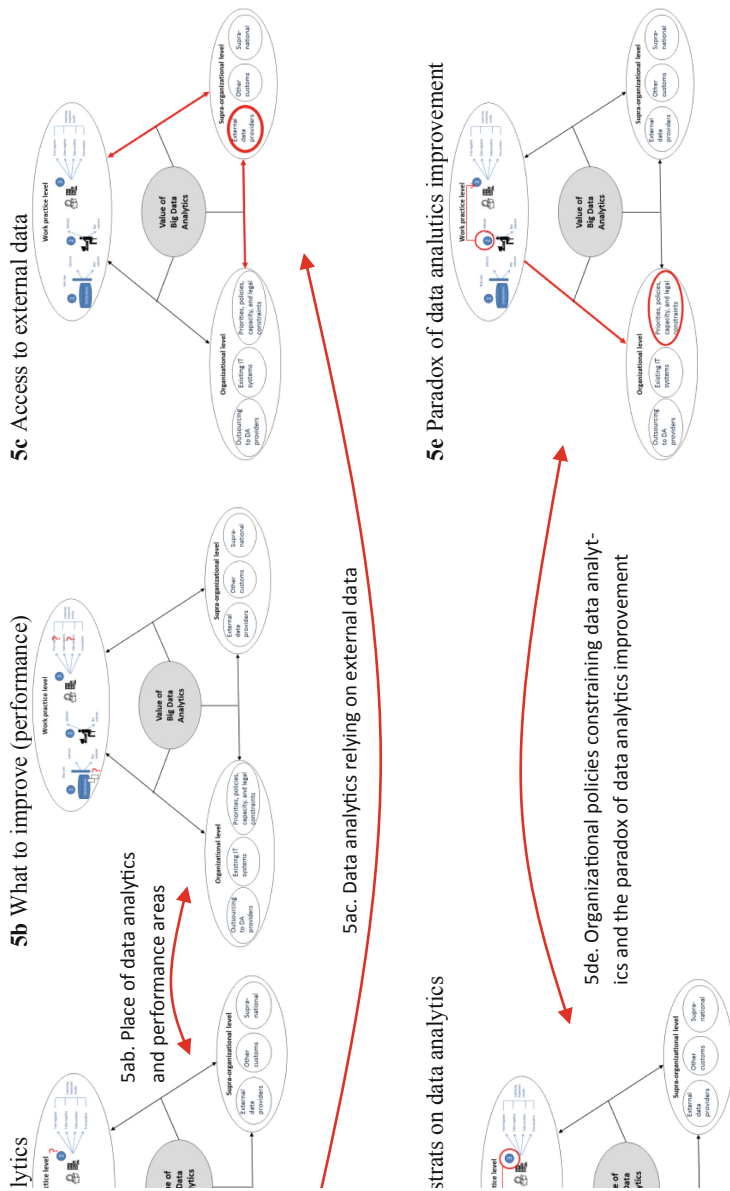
lytics

ctice level

e of
Data
lytics

Supra-organizational level

External data providers

Other customs

Supra-national

5ab. Place of data analytics and performance areas

5b What to improve (performance)

Work practice level

Value of Big Data Analytics

Organizational level

Outsourcing to DA providers

Existing IT systems

Priorities, policies, capacity, and legal constraints

Supra-organizational level

External data providers

Other customs

Supra-national

5ac. Data analytics relying on external data

5c Access to external data

Work practice level

Value of Big Data Analytics

Organizational level

Outsourcing to DA providers

Existing IT systems

Priorities, policies, capacity, and legal constraints

Supra-organizational level

External data providers

Other customs

Supra-national

strats on data analytics

ctice level

e of
Data
lytics

Supra-organizational level

External data providers

Other customs

Supra-national

5de. Organizational policies constraining data analytics and the paradox of data analytics improvement

5e Paradox of data analutics improvement

Work practice level

Value of Big Data Analytics

Organizational level

Outsourcing to DA providers

Existing IT systems

Priorities, policies, capacity, and legal constraints

Supra-organizational level

External data providers

Other customs

Supra-national